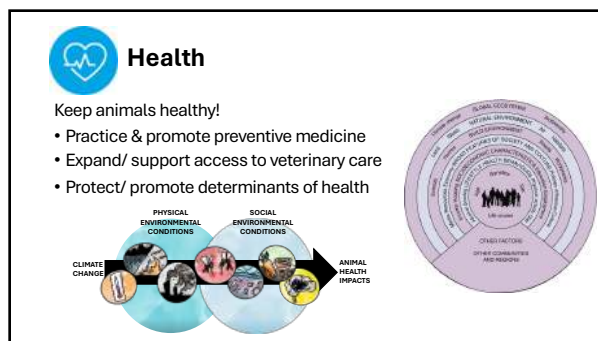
Health

Keep animals healthy!

• Practice & promote preventive medicine
• Expand/ support access to veterinary care
• Protect/ promote determinants of health

PHYSICAL ENVIRONMENTAL CONDITIONS

SOCIAL ENVIRONMENTAL CONDITIONS

CLIMATE CHANGE

ANIMAL HEALTH IMPACTS

GLOBAL ECOSYSTEMS

NATURAL ENVIRONMENT

BUILD ENVIRONMENT

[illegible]

Families

Life course

OTHER FACTORS

OTHER COMMUNITIES AND REGIONS